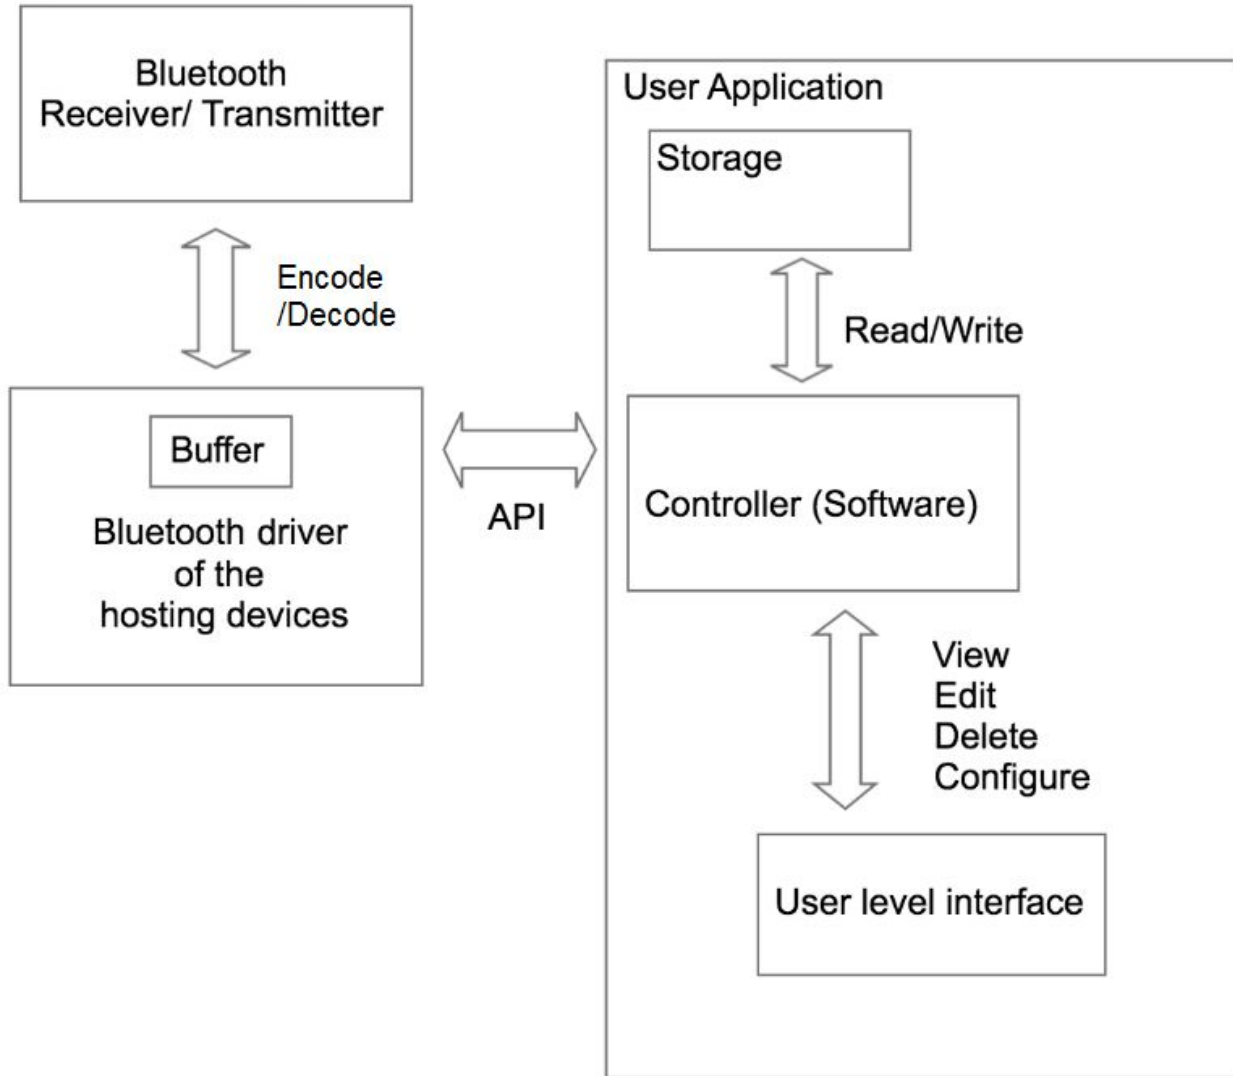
Bluetooth
Receiver/ Transmitter

Encode
/Decode

Buffer

Bluetooth driver
of the
hosting devices

API

User Application

Storage

Read/Write

Controller (Software)

View
Edit
Delete
Configure

User level interface